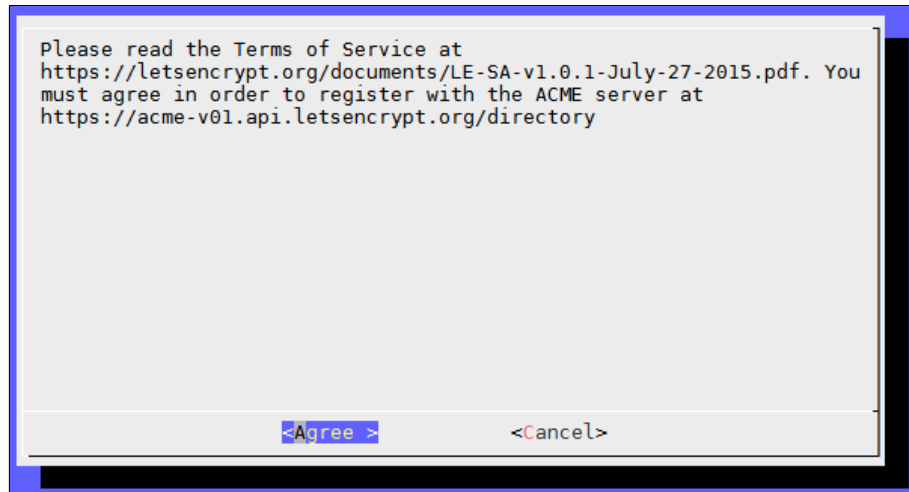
Please read the Terms of Service at https://letsencrypt.org/documents/LE-SA-v1.0.1-July-27-2015.pdf. You must agree in order to register with the ACME server at https://acme-v01.api.letsencrypt.org/directory

<Agree >          <Cancel>